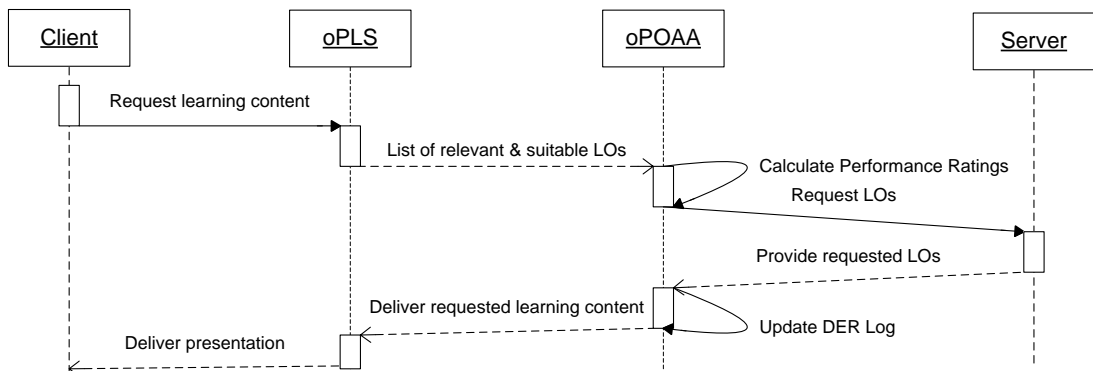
Client

oPLS

oPOAA

Server

Request learning content

List of relevant & suitable LOs

Calculate Performance Ratings

Request LOs

Provide requested LOs

Deliver requested learning content

Update DER Log

Deliver presentation